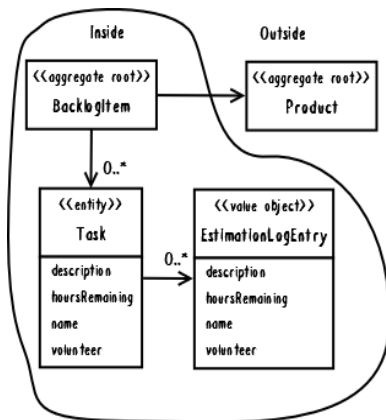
Inside

Outside

<<aggregate root>>
BacklogItem

<<aggregate root>>
Product

0..*

<<entity>>
Task

description
hoursRemaining
name
volunteer

0..*

<<value object>>
EstimationLogEntry

description
hoursRemaining
name
volunteer